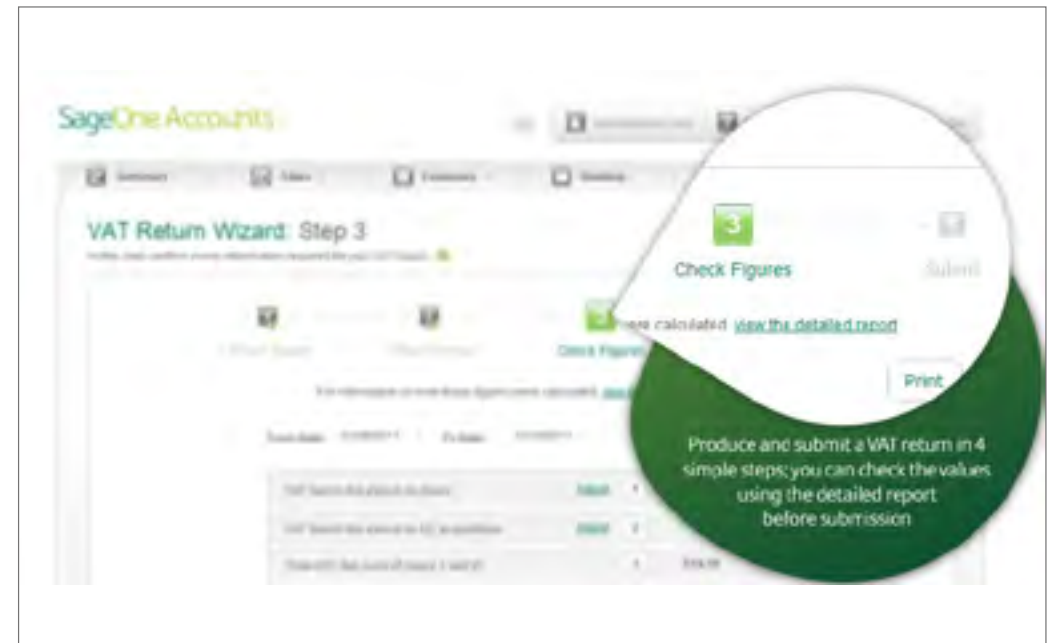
SageOne Accounts

VAT Return Wizard: Step 3

3

Check Figures

Submit

Check Figures

were calculated view the detailed report

Print

Produce and submit a VAT return in 4 simple steps; you can check the values using the detailed report before submission